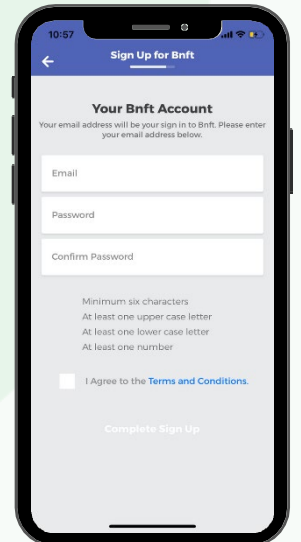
10:57

Sign Up for Bnft

Your Bnft Account

Your email address will be your sign in to Bnft. Please enter your email address below.

Email

Password

Confirm Password

Minimum six characters
At least one upper case letter
At least one lower case letter
At least one number

I Agree to the Terms and Conditions.

Complete Sign Up